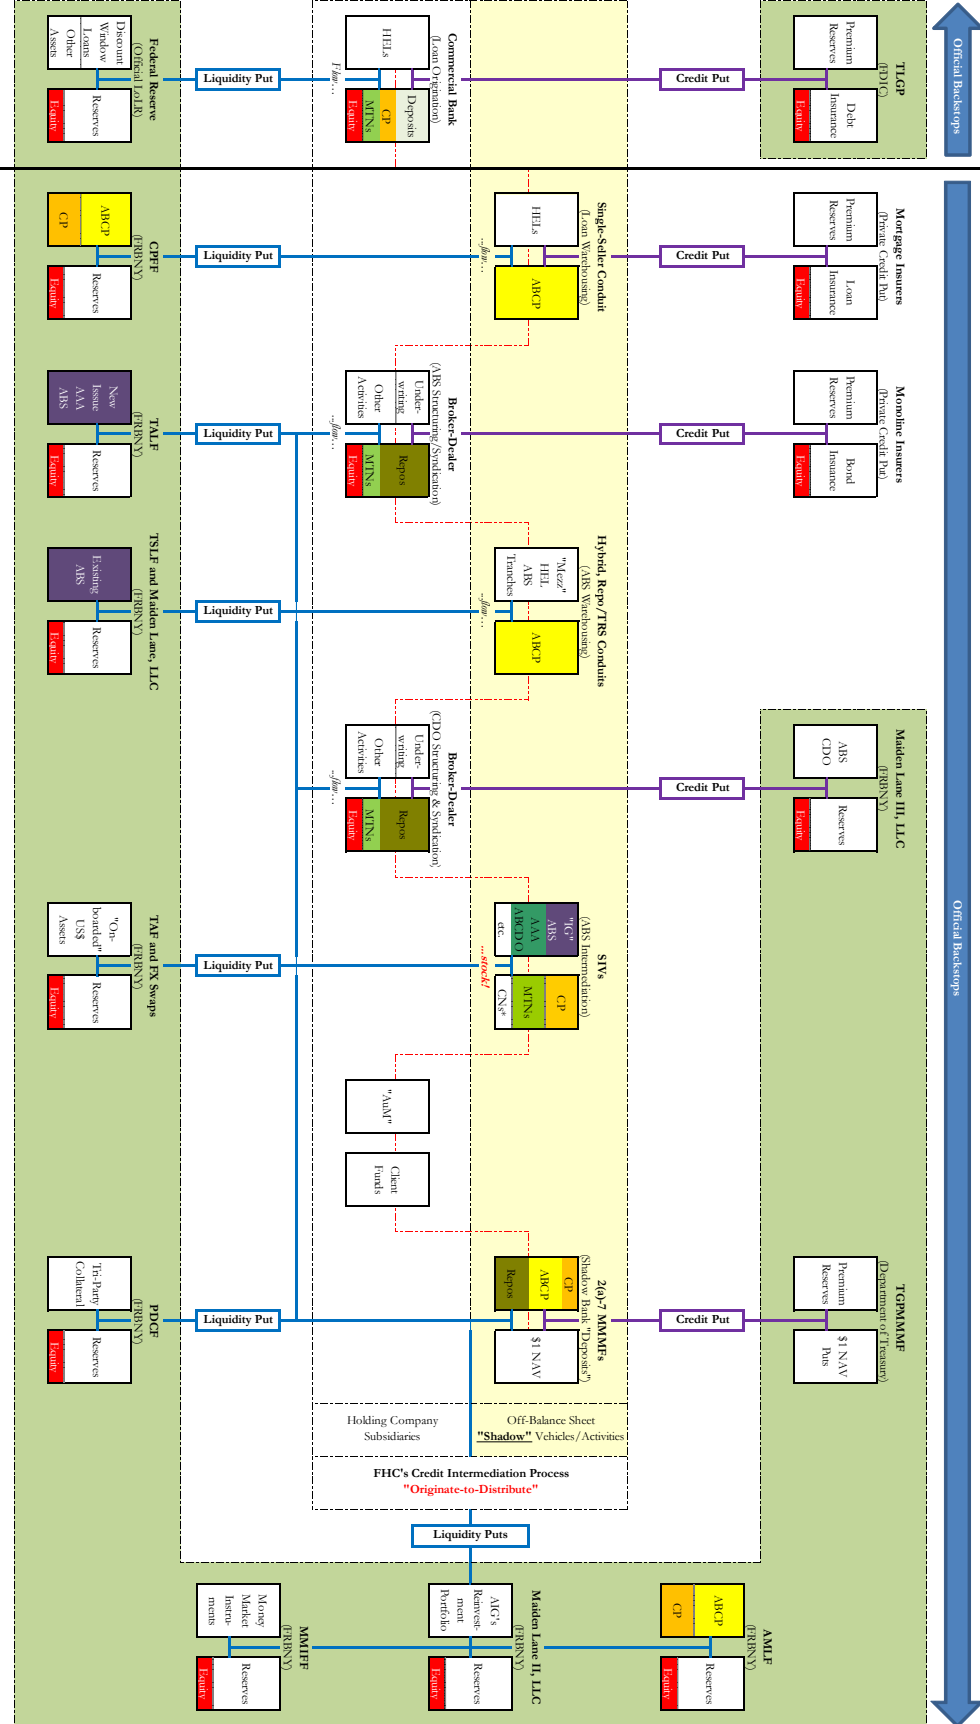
Official Backstops

TLGP
(FDIC)
Premium Reserves
Debt Insurance
Equity

Credit Put

Commercial Bank
(Loan Origination)
HELs
Deposits
CP
MTNs
Equity

…flow…

Liquidity Put

Federal Reserve
(Official LoLR)
Discount Window Loans
Other Assets
Reserves
Equity

Mortgage Insurers
(Private Credit Put)
Premium Reserves
Loan Insurance
Equity

Credit Put

Single-Seller Conduit
(Loan Warehousing)
HELs
ABCP

…flow…

Liquidity Put

CPFF
(FRBNY)
ABCP
CP
Reserves
Equity

Monoline Insurers
(Private Credit Put)
Premium Reserves
Bond Insurance
Equity

Credit Put

Broker-Dealer
(ABS Structuring/Syndication)
Under-writing
Other Activities
Repos
MTNs
Equity

…flow…

Liquidity Put

TALF
(FRBNY)
New Issue AAA ABS
Reserves
Equity

Hybrid, Repo/TRS Conduits
(ABS Warehousing)
"Mezz" HEL ABS Tranches
ABCP

…flow…

Liquidity Put

TSLF and Maiden Lane, LLC
(FRBNY)
Existing ABS
Reserves
Equity

Maiden Lane III, LLC
(FRBNY)
ABS CDO
Reserves
Equity

Credit Put

Broker-Dealer
(CDO Structuring & Syndication)
Under-writing
Other Activities
Repos
MTNs
Equity

…flow…

SIVs
(ABS Intermediation)
"IG" ABS
AAA ABCDO
etc.
CP
MTNs
CNs*

…stock!

Liquidity Put

TAF and FX Swaps
(FRBNY)
"On-boarded" US$ Assets
Reserves
Equity

"AuM"
Client Funds

TGPMMMF
(Department of Treasury)
Premium Reserves
$1 NAV Puts

Credit Put

2(a)-7 MMMFs
(Shadow Bank "Deposits")
CP
ABCP
Repos
$1 NAV

Liquidity Put

PDCF
(FRBNY)
Tri-Party Collateral
Reserves
Equity

Holding Company Subsidiaries
Off-Balance Sheet "Shadow" Vehicles/Activities

FHC's Credit Intermediation Process
"Originate-to-Distribute"

Liquidity Puts

MMIFF
(FRBNY)
Money Market Instru-ments
Reserves
Equity

Maiden Lane II, LLC
(FRBNY)
AIG's Reinvest-ment Portfolio
Reserves
Equity

AMLF
(FRBNY)
ABCP
CP
Reserves
Equity